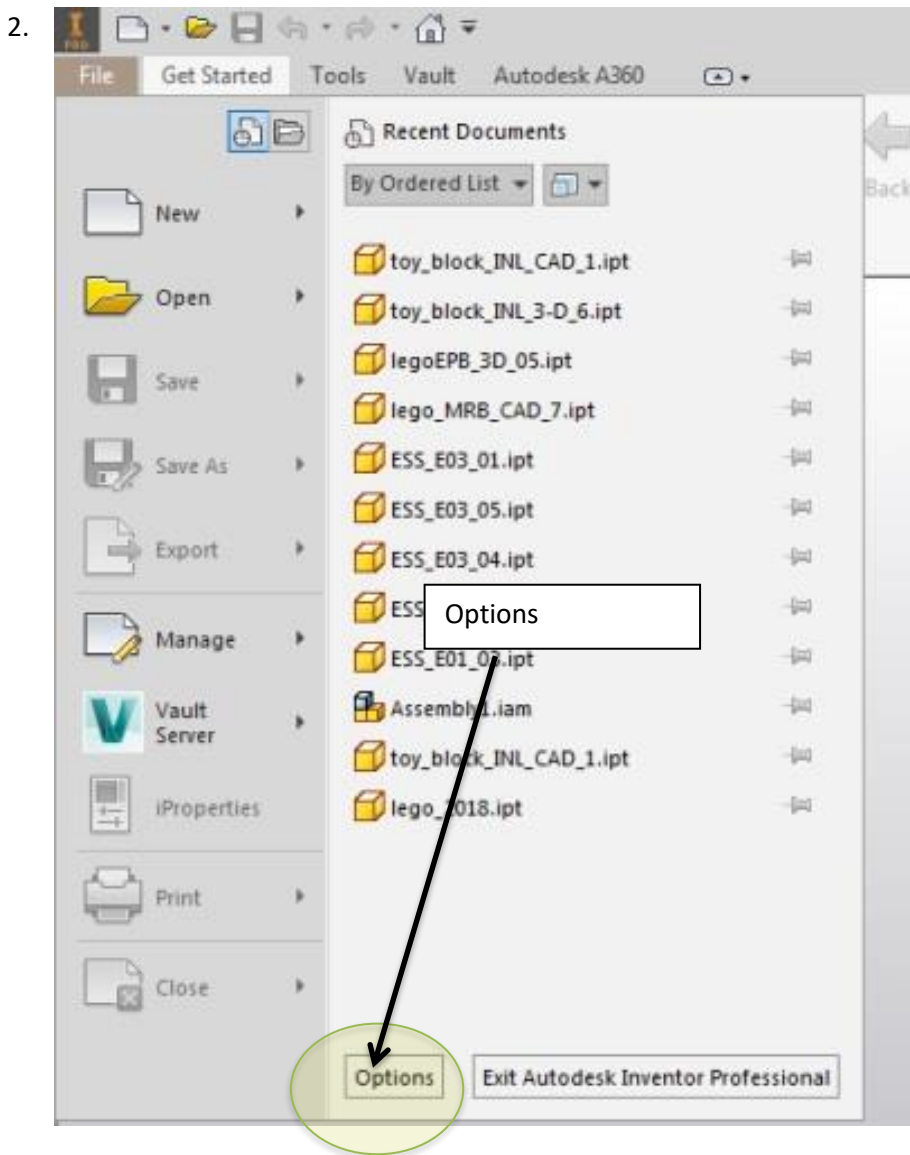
2.

File | Get Started | Tools | Vault | Autodesk A360

Recent Documents

By Ordered List

Back

New

Open

Save

Save As

Export

Manage

Vault Server

iProperties

Print

Close

toy_block_INL_CAD_1.ipt
toy_block_INL_3-D_6.ipt
legoEPB_3D_05.ipt
lego_MRB_CAD_7.ipt
ESS_E03_01.ipt
ESS_E03_05.ipt
ESS_E03_04.ipt
ESS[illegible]
ESS_E01_0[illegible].ipt
Assembly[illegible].iam
toy_blo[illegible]k_INL_CAD_1.ipt
lego_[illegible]018.ipt

Options

Options

Exit Autodesk Inventor Professional